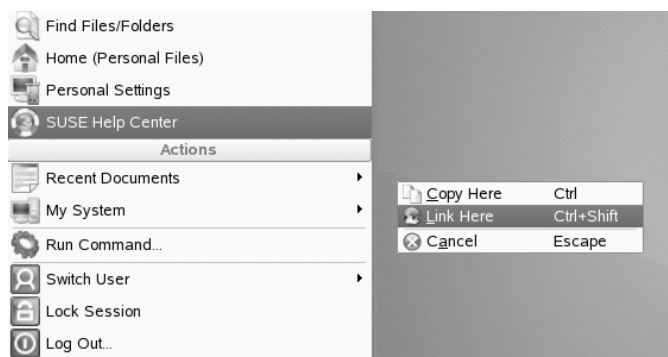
Find Files/Folders
Home (Personal Files)
Personal Settings
SUSE Help Center
Actions
Recent Documents
My System
Run Command...
Switch User
Lock Session
Log Out...

| Copy Here | Ctrl |
|---|---|
| Link Here | Ctrl+Shift |
| Cancel | Escape |